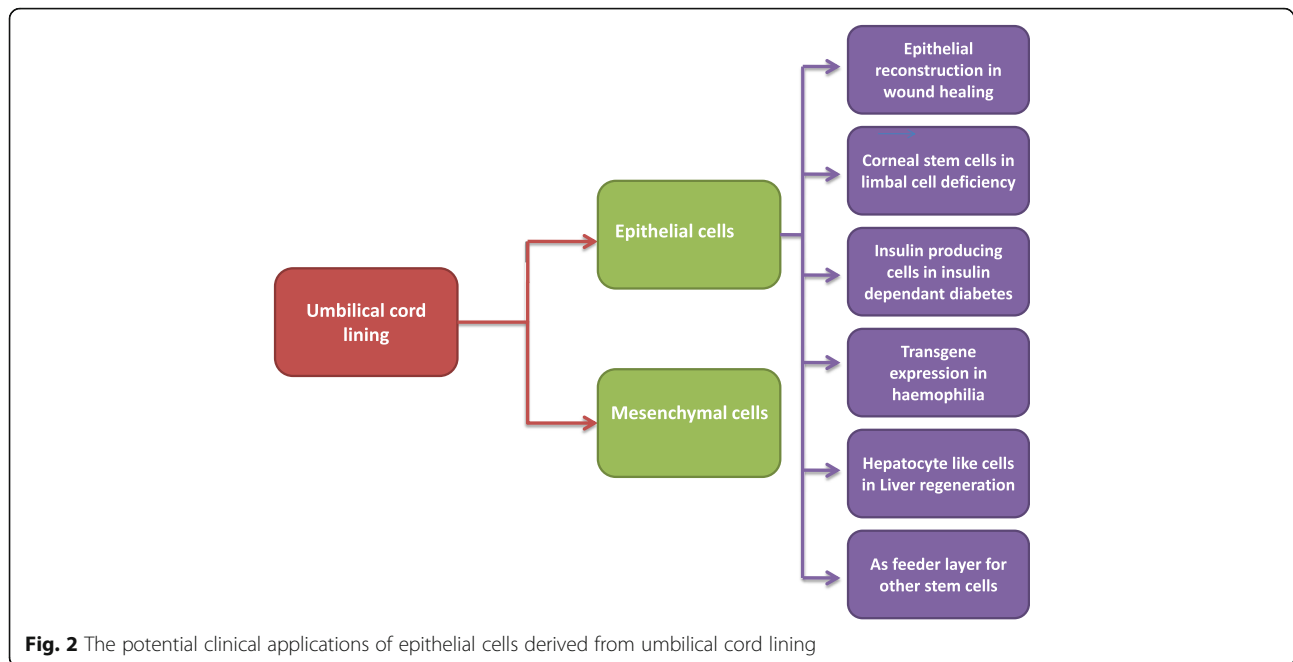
Umbilical cord lining

Epithelial cells

Mesenchymal cells

Epithelial reconstruction in wound healing

Corneal stem cells in limbal cell deficiency

Insulin producing cells in insulin dependant diabetes

Transgene expression in haemophilia

Hepatocyte like cells in Liver regeneration

As feeder layer for other stem cells

**Fig. 2** The potential clinical applications of epithelial cells derived from umbilical cord lining